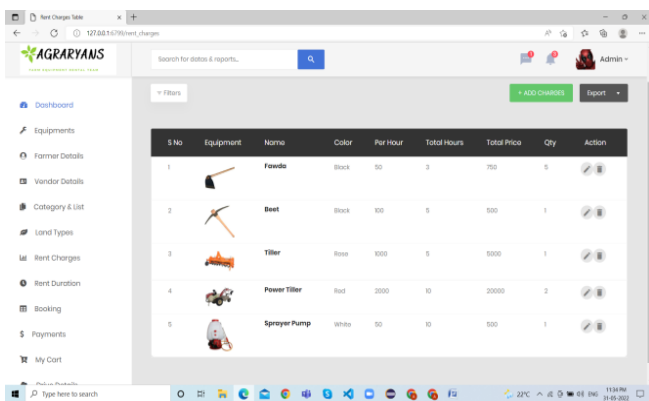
Rent Charges Table

127.0.0.1:6799/rent_charges

AGRARYANS
YOUR EQUIPMENT RENTAL TEAM

Search for datas & reports...

Admin

Dashboard
Equipments
Farmer Details
Vendor Details
Category & List
Land Types
Rent Charges
Rent Duration
Booking
Payments
My Cart
Drive Details

Filters

+ ADD CHARGES

Export

| S No | Equipment | Name | Color | Per Hour | Total Hours | Total Price | Qty | Action |
|---|---|---|---|---|---|---|---|---|
| 1 | | Fawda | Black | 50 | 3 | 750 | 5 | |
| 2 | | Beet | Black | 100 | 5 | 500 | 1 | |
| 3 | | Tiller | Rose | 1000 | 5 | 5000 | 1 | |
| 4 | | Power Tiller | Red | 2000 | 10 | 20000 | 2 | |
| 5 | | Sprayer Pump | White | 50 | 10 | 500 | 1 | |

Type here to search

22°C ENG 11:34 PM 31-05-2022